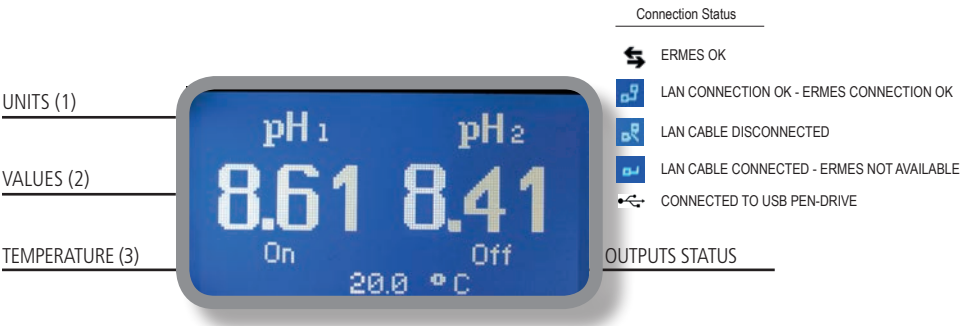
Connection Status

ERMES OK

LAN CONNECTION OK - ERMES CONNECTION OK

LAN CABLE DISCONNECTED

LAN CABLE CONNECTED - ERMES NOT AVAILABLE

CONNECTED TO USB PEN-DRIVE

UNITS (1)

VALUES (2)

TEMPERATURE (3)

pH 1 pH 2

8.61 8.41

On Off

20.0 °C

OUTPUTS STATUS